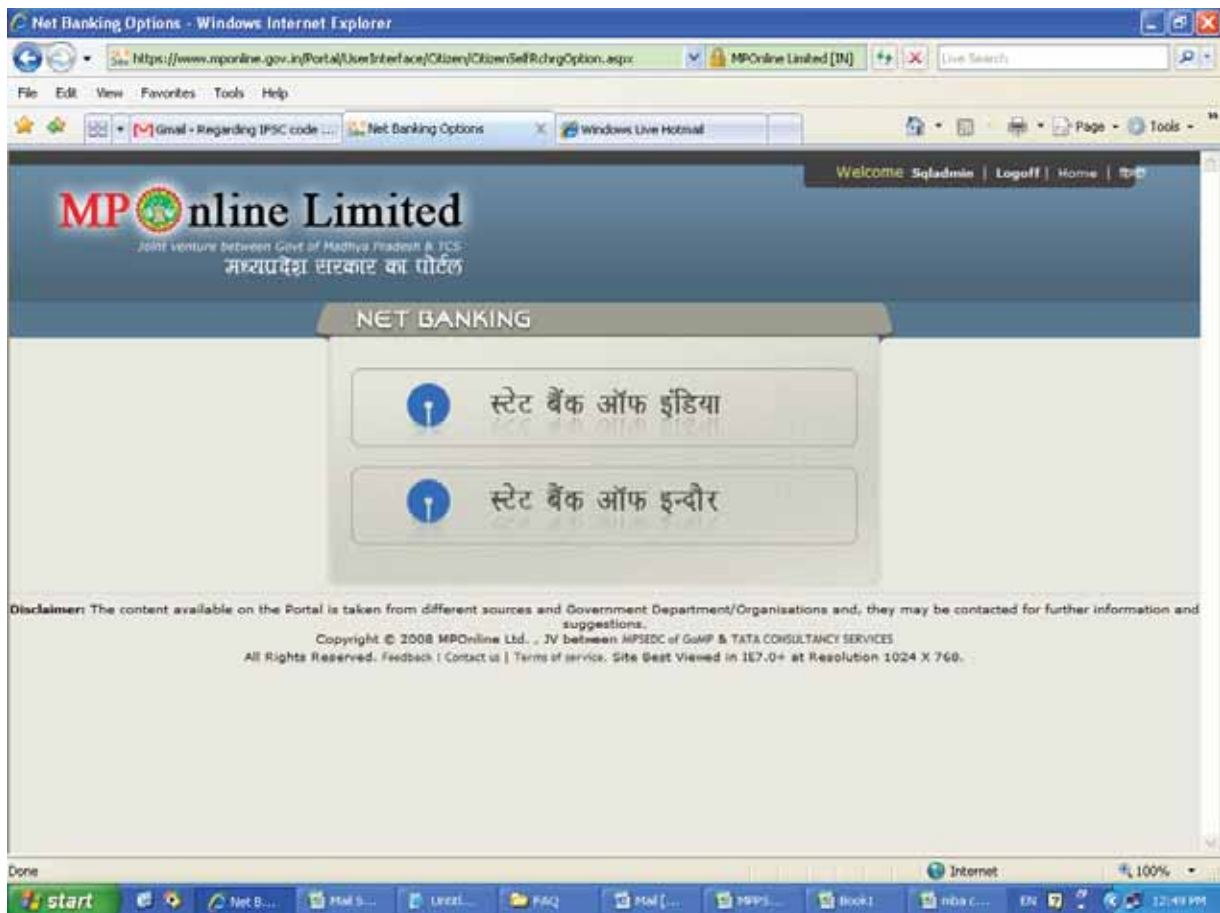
Net Banking Options - Windows Internet Explorer

https://www.mponline.gov.in/Portal/UserInterface/Citizen/CitizenSelfRchrgOption.aspx
MPOnline Limited [IN]
Live Search

File Edit View Favorites Tools Help

Gmail - Regarding IFSC code ...
Net Banking Options
Windows Live Hotmail
Page
Tools

Welcome Sqladmin | Logoff | Home | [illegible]

MP Online Limited
Joint venture between Govt of Madhya Pradesh & TCS
मध्यप्रदेश सरकार का पोर्टल

NET BANKING

स्टेट बैंक ऑफ इंडिया

स्टेट बैंक ऑफ इन्दौर

Disclaimer: The content available on the Portal is taken from different sources and Government Department/Organisations and, they may be contacted for further information and suggestions.
Copyright © 2008 MPOnline Ltd. , JV between MPSEDC of GoMP & TATA CONSULTANCY SERVICES
All Rights Reserved. Feedback | Contact us | Terms of service. Site Best Viewed in IE7.0+ at Resolution 1024 X 768.

Done
Internet
100%

start
Net B...
Mail S...
Untitl...
FAQ
Mail [...
MPPS...
Book1
mba c...
EN
12:49 PM